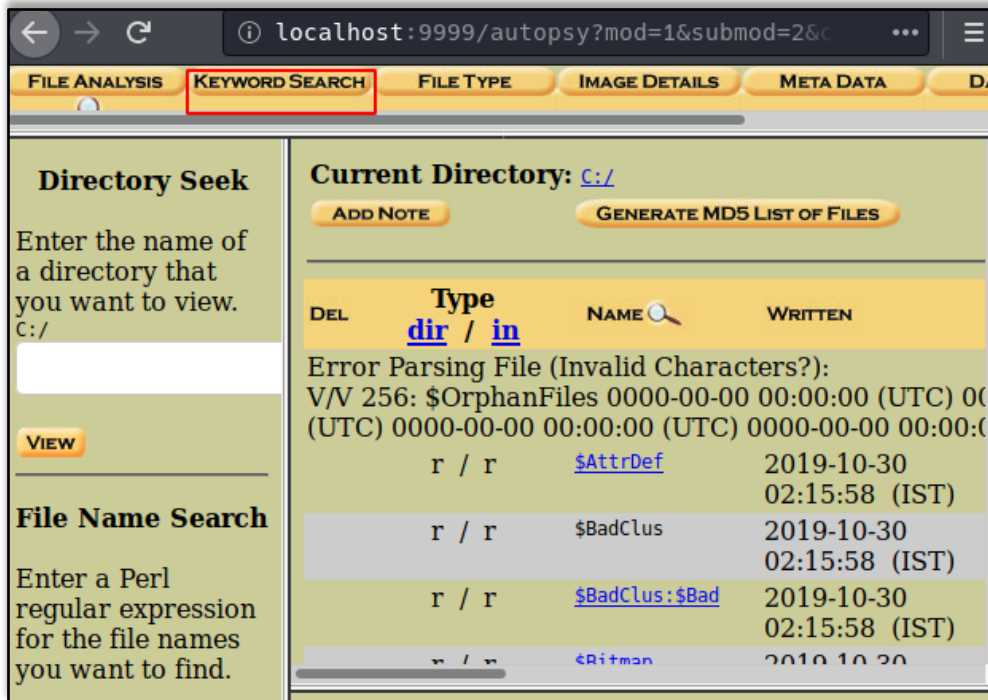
localhost:9999/autopsy?mod=1&submod=2&c

FILE ANALYSIS KEYWORD SEARCH FILE TYPE IMAGE DETAILS META DATA DA

Directory Seek

Enter the name of a directory that you want to view.
C:/

VIEW

File Name Search

Enter a Perl regular expression for the file names you want to find.

Current Directory: C:/

ADD NOTE GENERATE MD5 LIST OF FILES

| DEL | Type dir / in | NAME | WRITTEN |
|---|---|---|---|

Error Parsing File (Invalid Characters?):
V/V 256: $OrphanFiles 0000-00-00 00:00:00 (UTC) 0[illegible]
(UTC) 0000-00-00 00:00:00 (UTC) 0000-00-00 00:00:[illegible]

| | r / r | $AttrDef | 2019-10-30 02:15:58 (IST) |
|---|---|---|---|
| | r / r | $BadClus | 2019-10-30 02:15:58 (IST) |
| | r / r | $BadClus:$Bad | 2019-10-30 02:15:58 (IST) |
| | r / r | $Bitmap | 2019-10-30 |